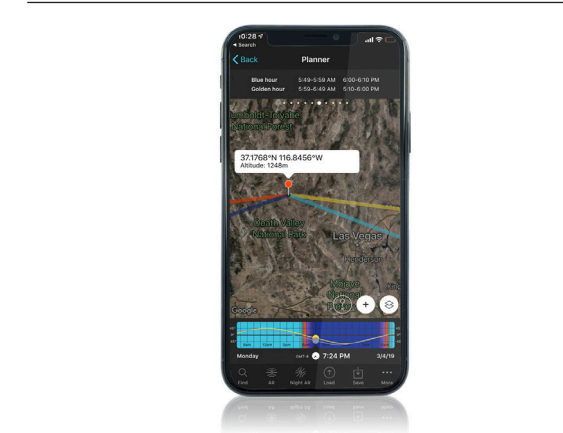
10:28
◂ Search
Back
Planner

| Blue hour | 5:49-5:59 AM | 6:00-6:10 PM |
|---|---|---|
| Golden hour | 5:59-6:49 AM | 5:10-6:00 PM |

Humboldt-Toiyabe National Forest

37.1768°N 116.8456°W
Altitude: 1248m

Death Valley National Park

Las Vegas

Henderson

Mojave National Preserve

Google

Monday
7:24 PM
3/4/19

Find
All
Night All
Load
Save
More